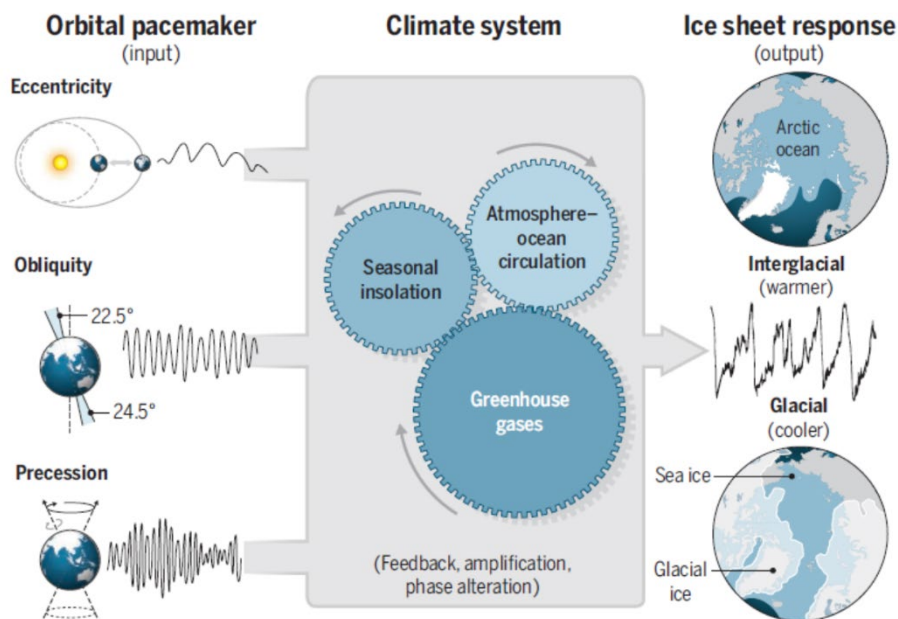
Orbital pacemaker
(input)

Eccentricity

Obliquity

22.5°

24.5°

Precession

Climate system

Atmosphere–ocean circulation

Seasonal insolation

Greenhouse gases

(Feedback, amplification, phase alteration)

Ice sheet response
(output)

Arctic ocean

Interglacial
(warmer)

Glacial
(cooler)

Sea ice

Glacial ice